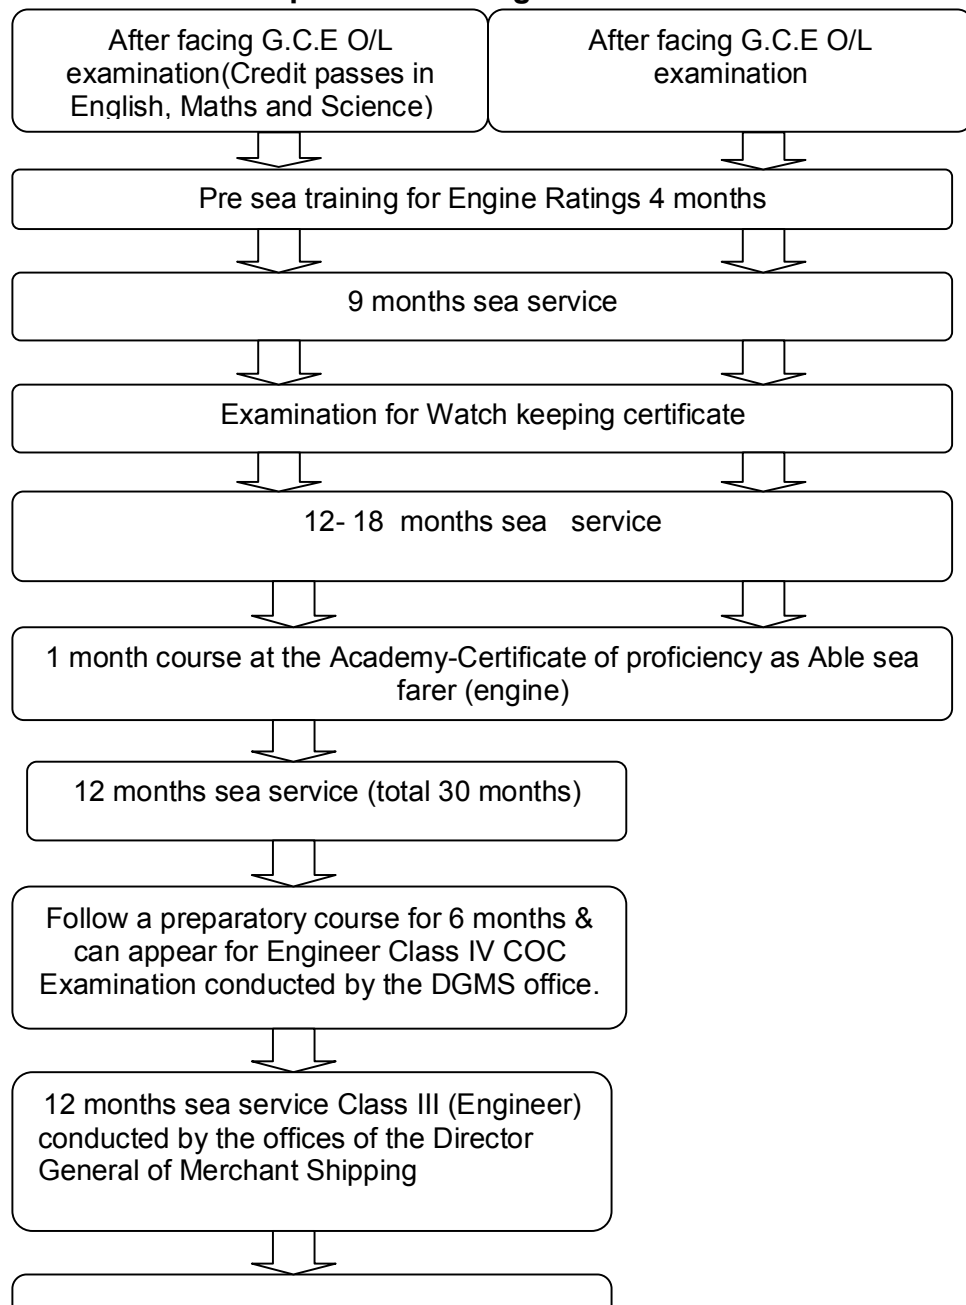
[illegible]

After facing G.C.E O/L examination(Credit passes in English, Maths and Science)

After facing G.C.E O/L examination

Pre sea training for Engine Ratings 4 months

9 months sea service

Examination for Watch keeping certificate

12- 18 months sea service

1 month course at the Academy-Certificate of proficiency as Able sea farer (engine)

12 months sea service (total 30 months)

Follow a preparatory course for 6 months & can appear for Engineer Class IV COC Examination conducted by the DGMS office.

12 months sea service Class III (Engineer) conducted by the offices of the Director General of Merchant Shipping